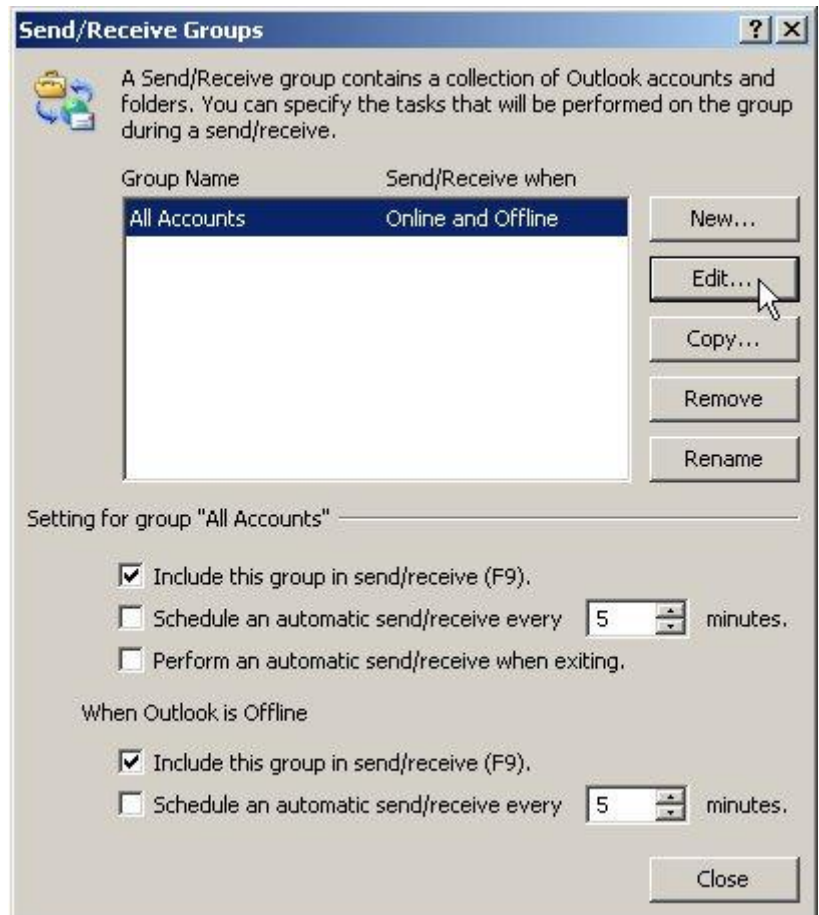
Send/Receive Groups

? X

A Send/Receive group contains a collection of Outlook accounts and folders. You can specify the tasks that will be performed on the group during a send/receive.

| Group Name | Send/Receive when |
|---|---|
| All Accounts | Online and Offline |

New...

Edit...

Copy...

Remove

Rename

Setting for group "All Accounts"

Include this group in send/receive (F9).

Schedule an automatic send/receive every 5 minutes.

Perform an automatic send/receive when exiting.

When Outlook is Offline

Include this group in send/receive (F9).

Schedule an automatic send/receive every 5 minutes.

Close